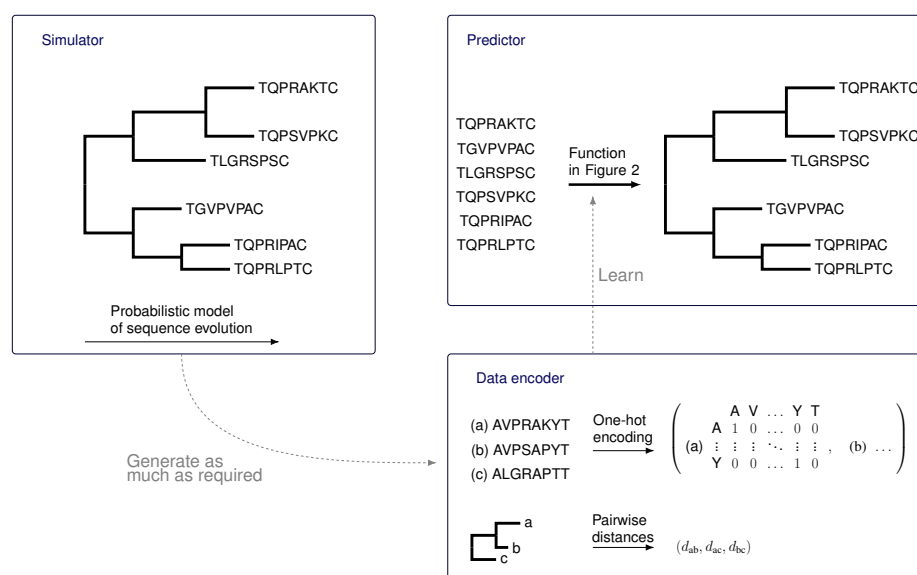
Simulator

TQPRAKTC
TQPSVPKC
TLGRSPSC
TGVPVPAC
TQPRIPAC
TQPRLPTC

Probabilistic model of sequence evolution

Predictor

TQPRAKTC
TGVPVPAC
TLGRSPSC
TQPSVPKC
TQPRIPAC
TQPRLPTC

Function in Figure 2

TQPRAKTC
TQPSVPKC
TLGRSPSC
TGVPVPAC
TQPRIPAC
TQPRLPTC

Learn

Generate as much as required

Data encoder

(a) AVPRAKYT
(b) AVPSAPYT
(c) ALGRAPTT

One-hot encoding

$\left( (a) \begin{matrix} & A & V & \dots & Y & T \\ A & 1 & 0 & \dots & 0 & 0 \\ \vdots & \vdots & \vdots & \ddots & \vdots & \vdots \\ Y & 0 & 0 & \dots & 1 & 0 \end{matrix}, \quad (b) \dots \right)$

a
b
c

Pairwise distances

$(d_{ab}, d_{ac}, d_{bc})$